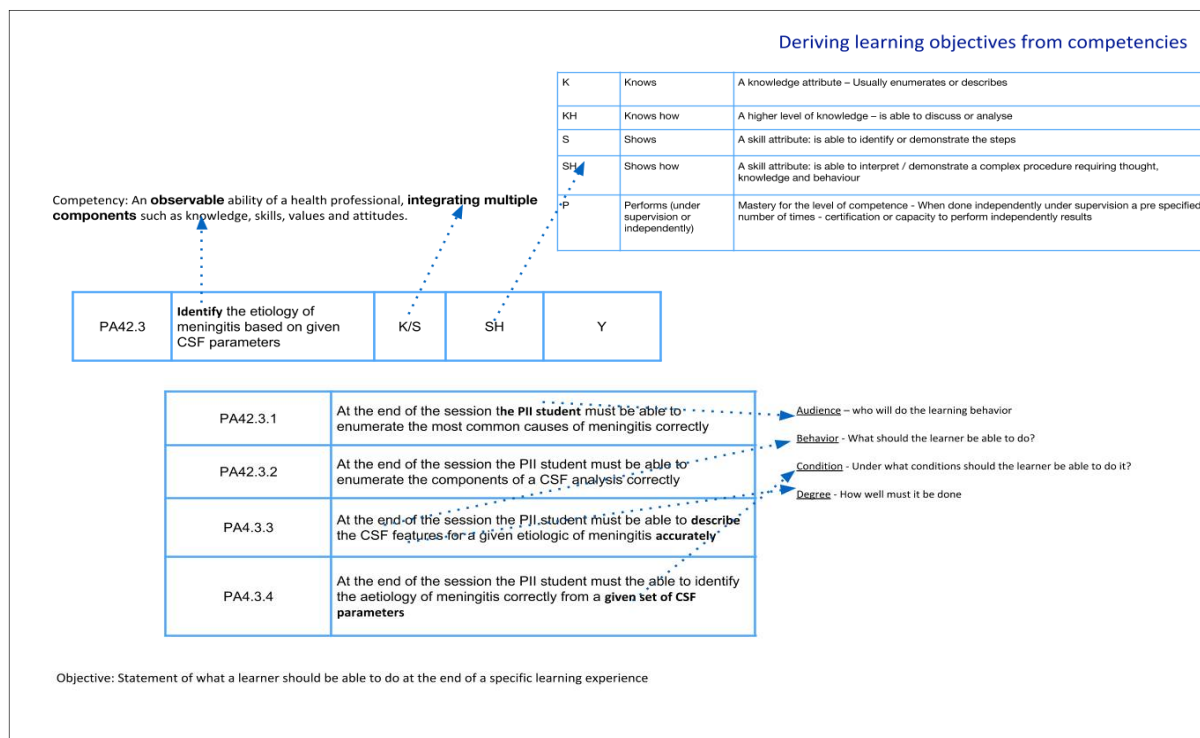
Deriving learning objectives from competencies

| K | Knows | A knowledge attribute – Usually enumerates or describes |
|---|---|---|
| KH | Knows how | A higher level of knowledge – is able to discuss or analyse |
| S | Shows | A skill attribute: is able to identify or demonstrate the steps |
| SH | Shows how | A skill attribute: is able to interpret / demonstrate a complex procedure requiring thought, knowledge and behaviour |
| P | Performs (under supervision or independently) | Mastery for the level of competence - When done independently under supervision a pre specified number of times - certification or capacity to perform independently results |

Competency: An **observable** ability of a health professional, **integrating multiple components** such as knowledge, skills, values and attitudes.

| PA42.3 | **Identify** the etiology of meningitis based on given CSF parameters | K/S | SH | Y |
|---|---|---|---|---|

| PA42.3.1 | At the end of the session the **PII student** must be able to enumerate the most common causes of meningitis correctly |
|---|---|
| PA42.3.2 | At the end of the session the PII student must be able to enumerate the components of a CSF analysis correctly |
| PA4.3.3 | At the end of the session the PII student must be able to **describe** the CSF features for a given etiologic of meningitis **accurately** |
| PA4.3.4 | At the end of the session the PII student must the able to identify the aetiology of meningitis correctly from a **given set of CSF parameters** |

Audience – who will do the learning behavior

Behavior - What should the learner be able to do?

Condition - Under what conditions should the learner be able to do it?

Degree - How well must it be done

Objective: Statement of what a learner should be able to do at the end of a specific learning experience